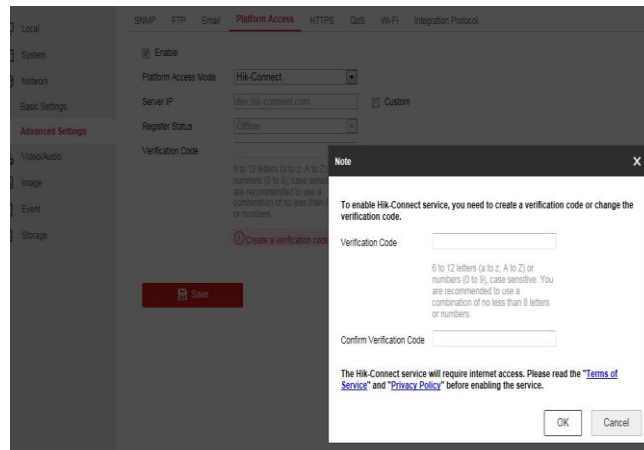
Local
System
Network
Basic Settings
Advanced Settings
Video/Audio
Image
Event
Storage

SNMP FTP Email Platform Access HTTPS QoS Wi-Fi Integration Protocol

Enable
Platform Access Mode Hik-Connect
Server IP dev.hik-connect.com Custom
Register Status Offline
Verification Code

6 to 12 letters (a to z, A to Z) or numbers (0 to 9), case sensi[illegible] are recommended to use a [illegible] combination of no less than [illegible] or numbers.

Create a verification code

Save

Note

To enable Hik-Connect service, you need to create a verification code or change the verification code.

Verification Code

6 to 12 letters (a to z, A to Z) or numbers (0 to 9), case sensitive. You are recommended to use a combination of no less than 8 letters or numbers.

Confirm Verification Code

The Hik-Connect service will require internet access. Please read the "Terms of Service" and "Privacy Policy" before enabling the service.

OK Cancel